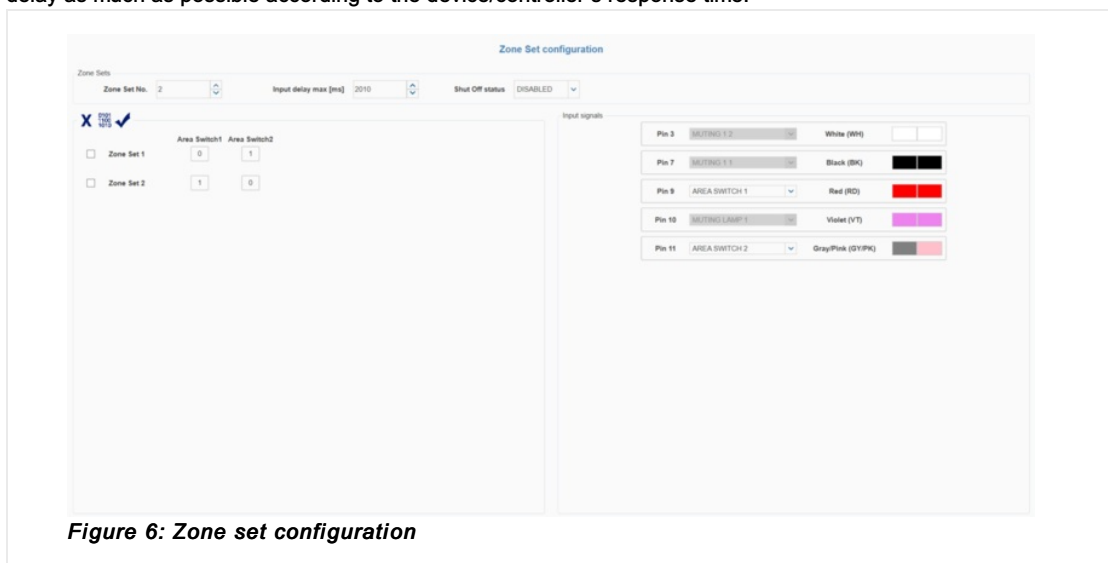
delay as much as possible according to the device/controller's response time.

Zone Set configuration

Zone Sets

Zone Set No. 2

Input delay max [ms] 2010

Shut Off status DISABLED

X 0101 1100 1010 ✓

Area Switch1 Area Switch2

Zone Set 1 0 1

Zone Set 2 1 0

Input signals

| | | |
|---|---|---|
| Pin 3 | MUTING 1 2 | White (WH) |
| Pin 7 | MUTING 1 1 | Black (BK) |
| Pin 9 | AREA SWITCH 1 | Red (RD) |
| Pin 10 | MUTING LAMP 1 | Violet (VT) |
| Pin 11 | AREA SWITCH 2 | Gray/Pink (GY/PK) |

Figure 6: Zone set configuration